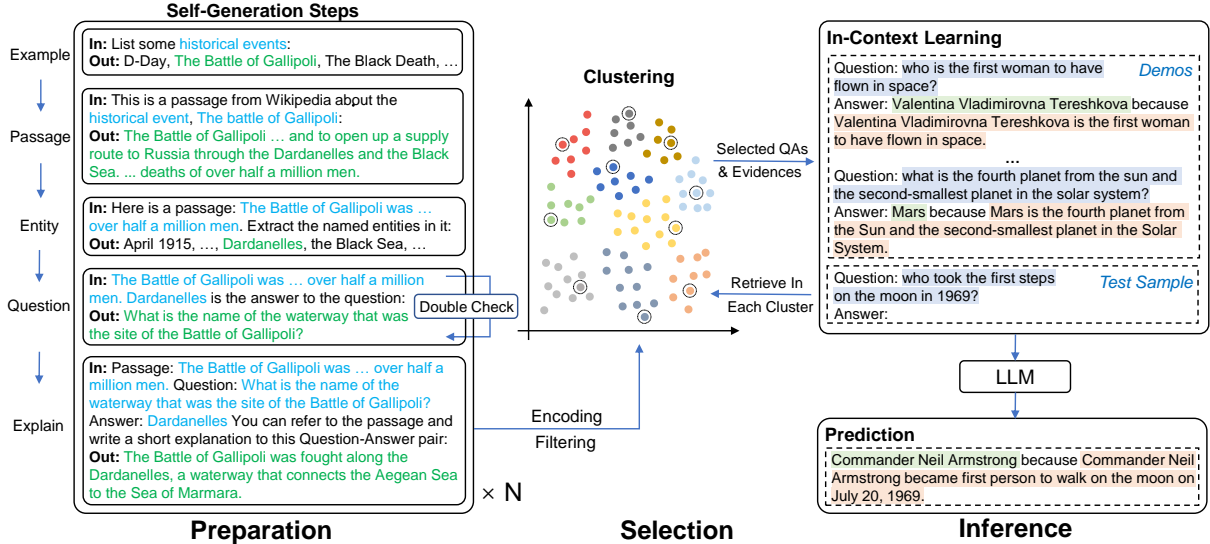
Self-Generation Steps

Example

In: List some historical events:
Out: D-Day, The Battle of Gallipoli, The Black Death, …

Passage

In: This is a passage from Wikipedia about the historical event, The battle of Gallipoli:
Out: The Battle of Gallipoli … and to open up a supply route to Russia through the Dardanelles and the Black Sea. ... deaths of over half a million men.

Entity

In: Here is a passage: The Battle of Gallipoli was … over half a million men. Extract the named entities in it:
Out: April 1915, …, Dardanelles, the Black Sea, …

Question

In: The Battle of Gallipoli was … over half a million men. Dardanelles is the answer to the question:
Out: What is the name of the waterway that was the site of the Battle of Gallipoli?

Double Check

Explain

In: Passage: The Battle of Gallipoli was … over half a million men. Question: What is the name of the waterway that was the site of the Battle of Gallipoli?
Answer: Dardanelles You can refer to the passage and write a short explanation to this Question-Answer pair:
Out: The Battle of Gallipoli was fought along the Dardanelles, a waterway that connects the Aegean Sea to the Sea of Marmara.

× N

Preparation

Clustering

Encoding
Filtering

Selected QAs & Evidences

Retrieve In Each Cluster

Selection

In-Context Learning

Demos

Question: who is the first woman to have flown in space?
Answer: Valentina Vladimirovna Tereshkova because Valentina Vladimirovna Tereshkova is the first woman to have flown in space.
…
Question: what is the fourth planet from the sun and the second-smallest planet in the solar system?
Answer: Mars because Mars is the fourth planet from the Sun and the second-smallest planet in the Solar System.

Test Sample

Question: who took the first steps on the moon in 1969?
Answer:

LLM

Prediction

Commander Neil Armstrong because Commander Neil Armstrong became first person to walk on the moon on July 20, 1969.

Inference